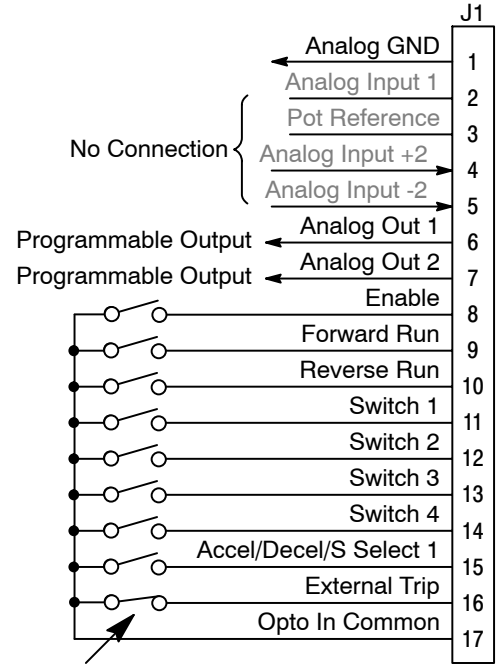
J1

Analog GND 1
Analog Input 1 2
Pot Reference 3
No Connection
Analog Input +2 4
Analog Input -2 5
Programmable Output
Analog Out 1 6
Programmable Output
Analog Out 2 7
Enable 8
Forward Run 9
Reverse Run 10
Switch 1 11
Switch 2 12
Switch 3 13
Switch 4 14
Accel/Decel/S Select 1 15
External Trip 16
Opto In Common 17